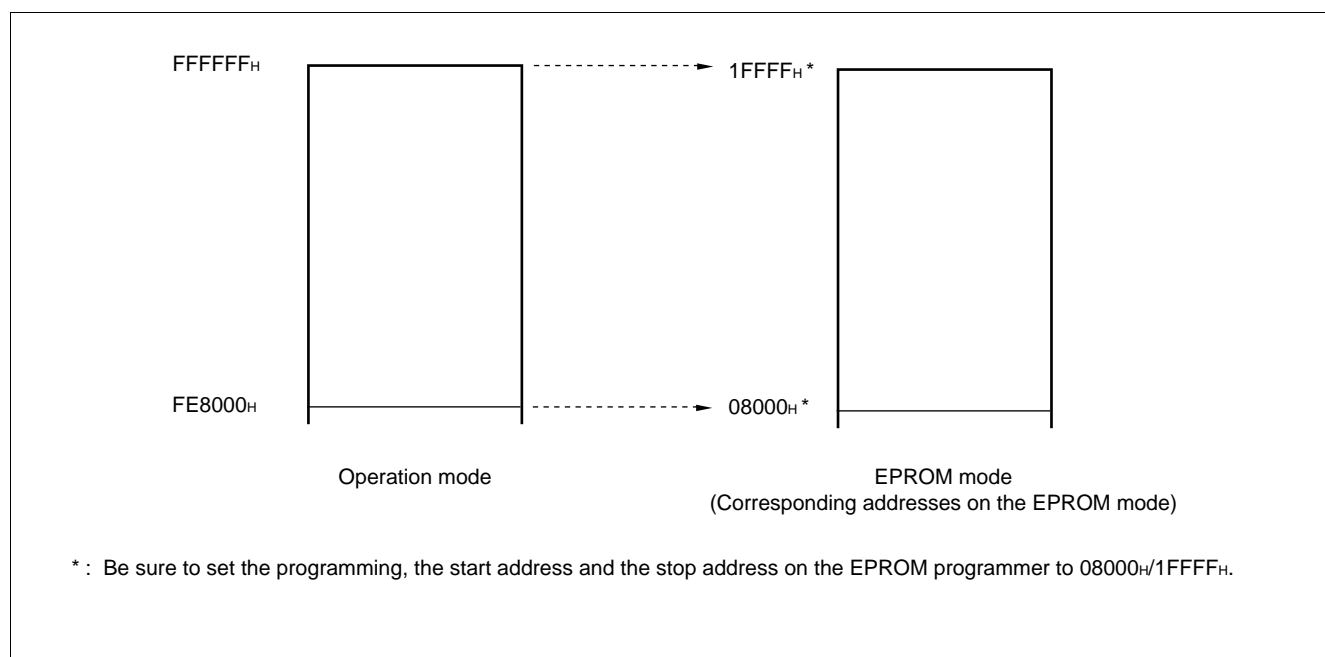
FFFFFF$_H$

1FFFF$_H$ *

FE8000$_H$

08000$_H$ *

Operation mode

EPROM mode
(Corresponding addresses on the EPROM mode)

* : Be sure to set the programming, the start address and the stop address on the EPROM programmer to 08000$_H$/1FFFF$_H$.